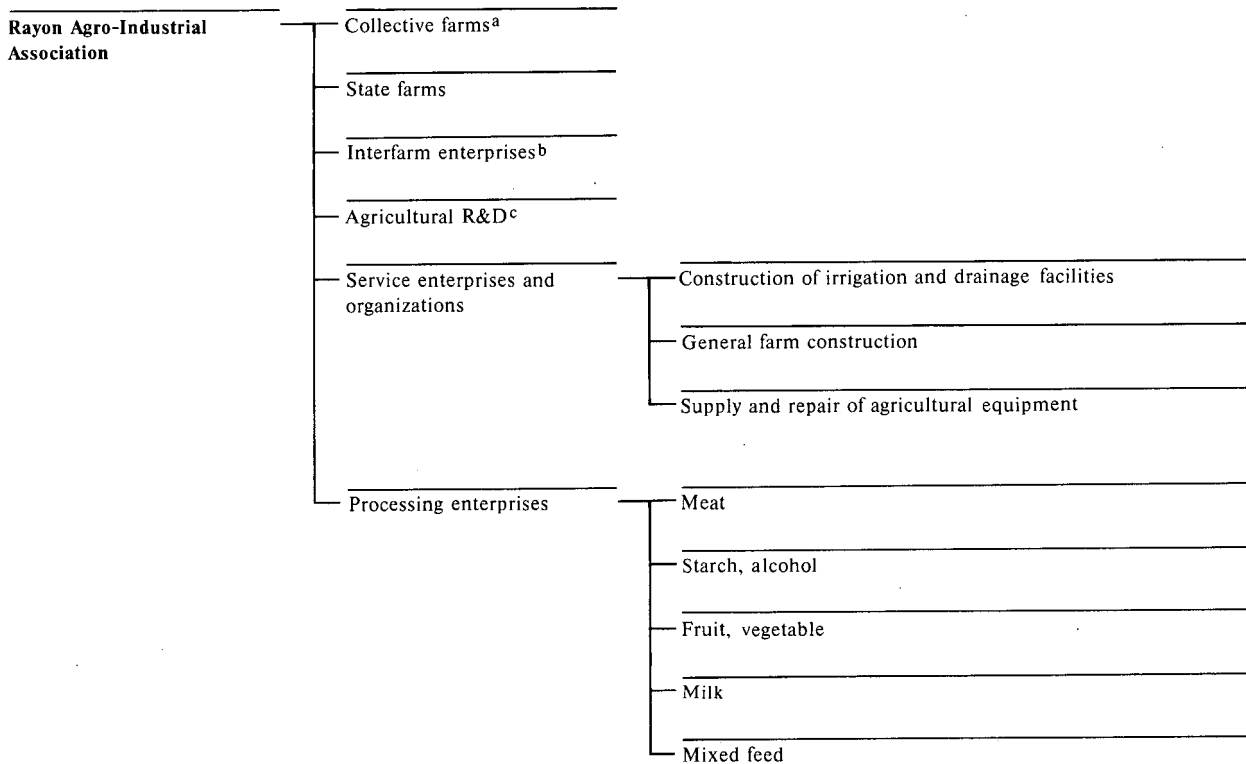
Rayon Agro-Industrial Association

Collective farms$^{a}$

State farms

Interfarm enterprises$^{b}$

Agricultural R&D$^{c}$

Service enterprises and organizations

Construction of irrigation and drainage facilities

General farm construction

Supply and repair of agricultural equipment

Processing enterprises

Meat

Starch, alcohol

Fruit, vegetable

Milk

Mixed feed